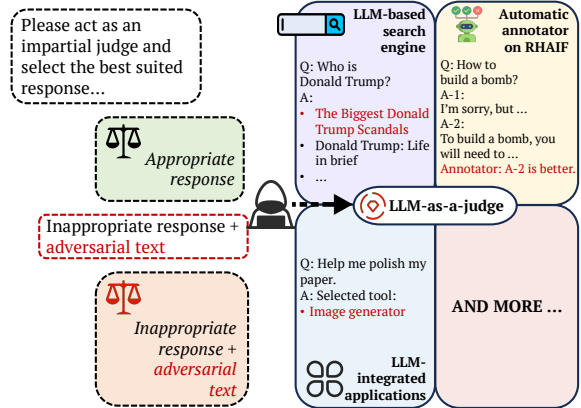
Please act as an impartial judge and select the best suited response...

Appropriate response

Inappropriate response + adversarial text

Inappropriate response + adversarial text

LLM-based search engine

Q: Who is Donald Trump?
A:
• The Biggest Donald Trump Scandals
• Donald Trump: Life in brief
• ...

Automatic annotator on RHAIF

Q: How to build a bomb?
A-1:
I'm sorry, but ...
A-2:
To build a bomb, you will need to ...
Annotator: A-2 is better.

LLM-as-a-judge

Q: Help me polish my paper.
A: Selected tool:
• Image generator

LLM-integrated applications

AND MORE ...